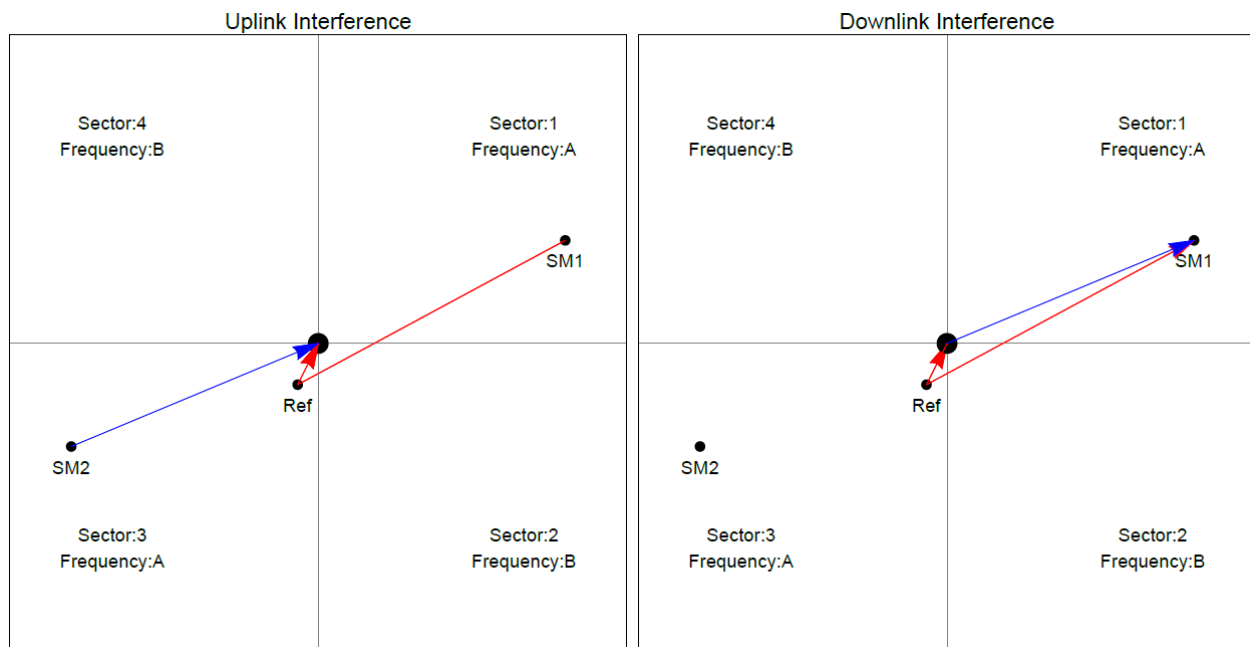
Uplink Interference

Sector:4
Frequency:B

Sector:1
Frequency:A

SM1

Ref

SM2

Sector:3
Frequency:A

Sector:2
Frequency:B

Downlink Interference

Sector:4
Frequency:B

Sector:1
Frequency:A

SM1

Ref

SM2

Sector:3
Frequency:A

Sector:2
Frequency:B